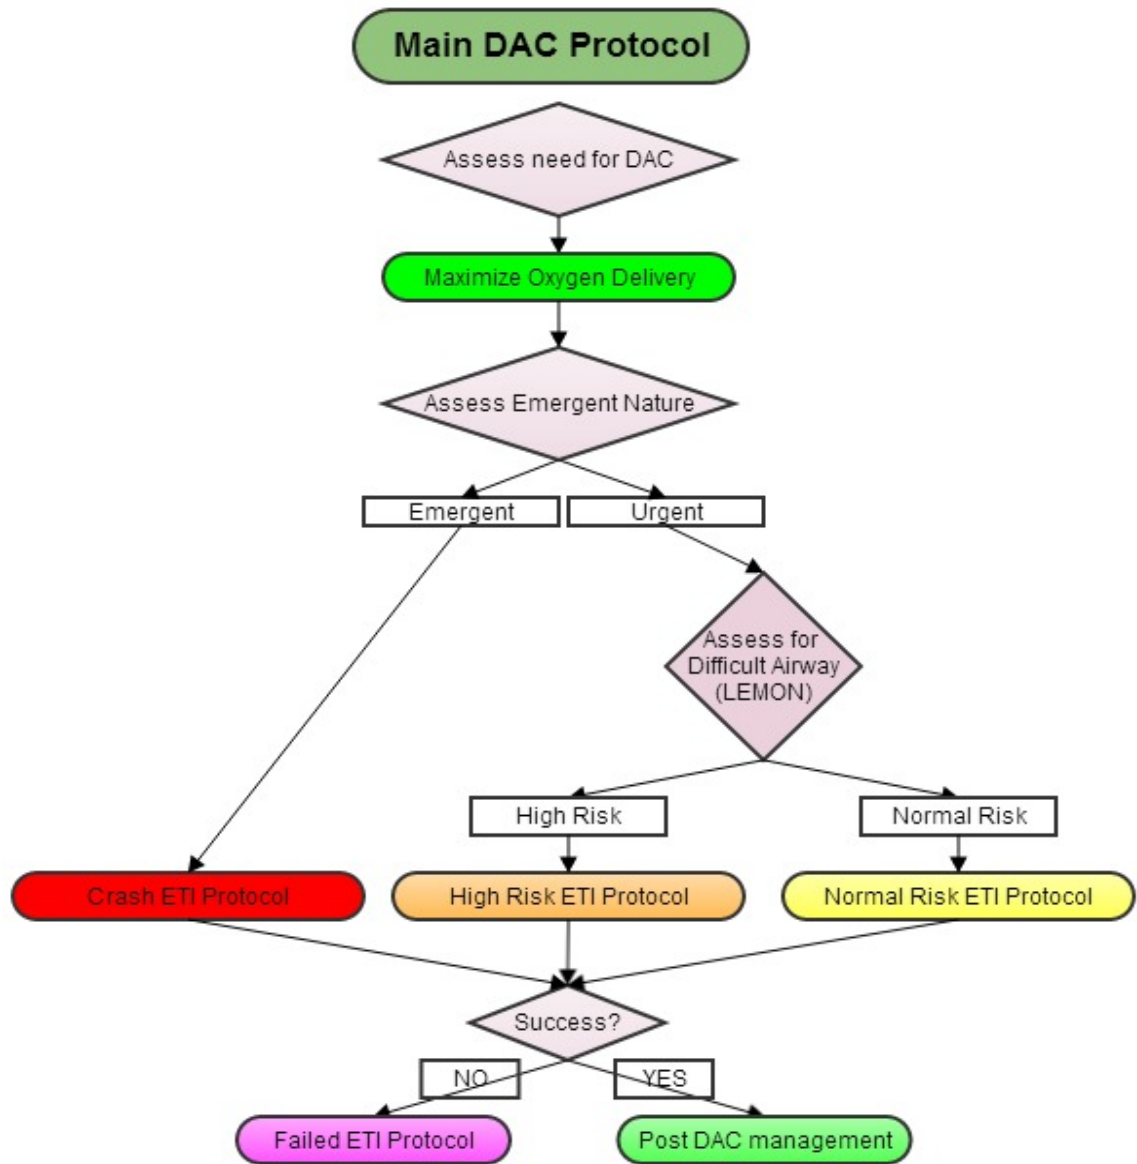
Main DAC Protocol

Assess need for DAC

Maximize Oxygen Delivery

Assess Emergent Nature

Emergent

Urgent

Assess for Difficult Airway (LEMON)

High Risk

Normal Risk

Crash ETI Protocol

High Risk ETI Protocol

Normal Risk ETI Protocol

Success?

NO

YES

Failed ETI Protocol

Post DAC management